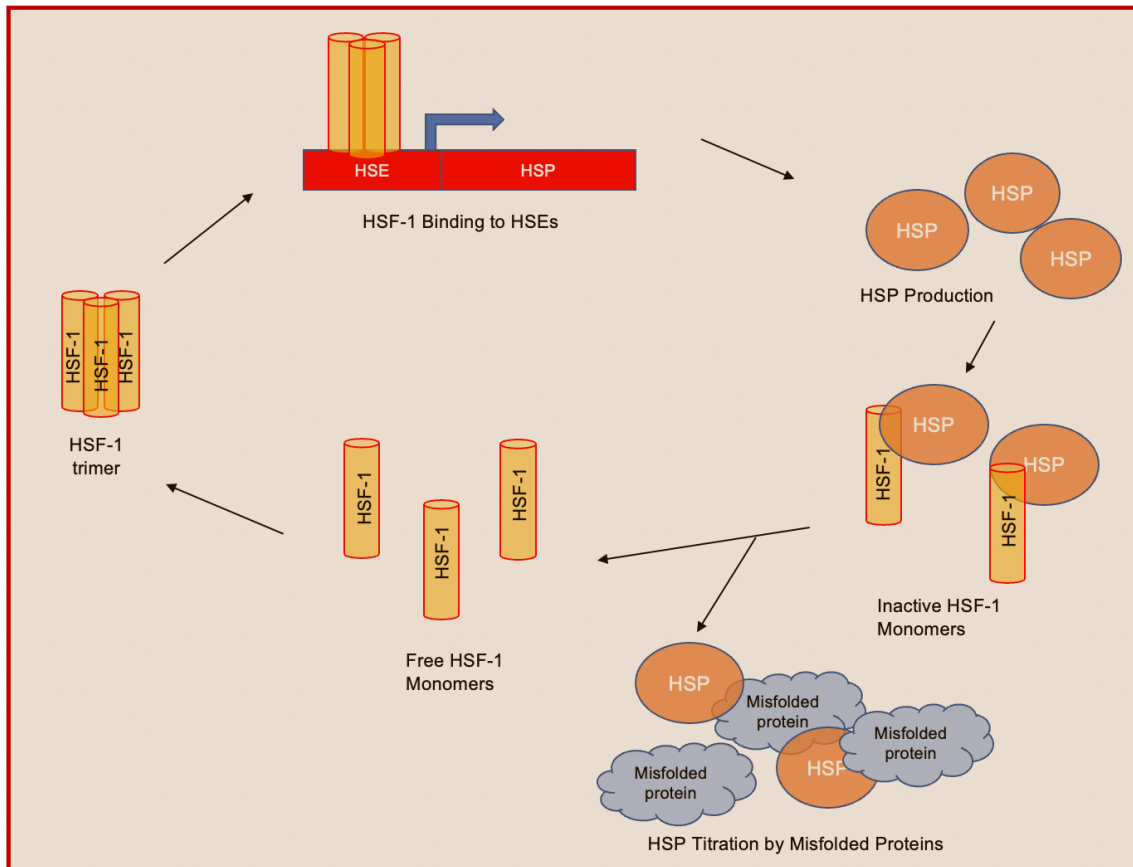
HSE
HSP
HSF-1 Binding to HSEs

HSP
HSP
HSP
HSP Production

HSF-1
HSF-1
HSF-1
HSF-1
trimer

HSP
HSP
HSF-1
HSF-1
Inactive HSF-1
Monomers

HSF-1
HSF-1
HSF-1
Free HSF-1
Monomers

HSP
Misfolded
protein
Misfolded
protein
HSP
Misfolded
protein
HSP Titration by Misfolded Proteins